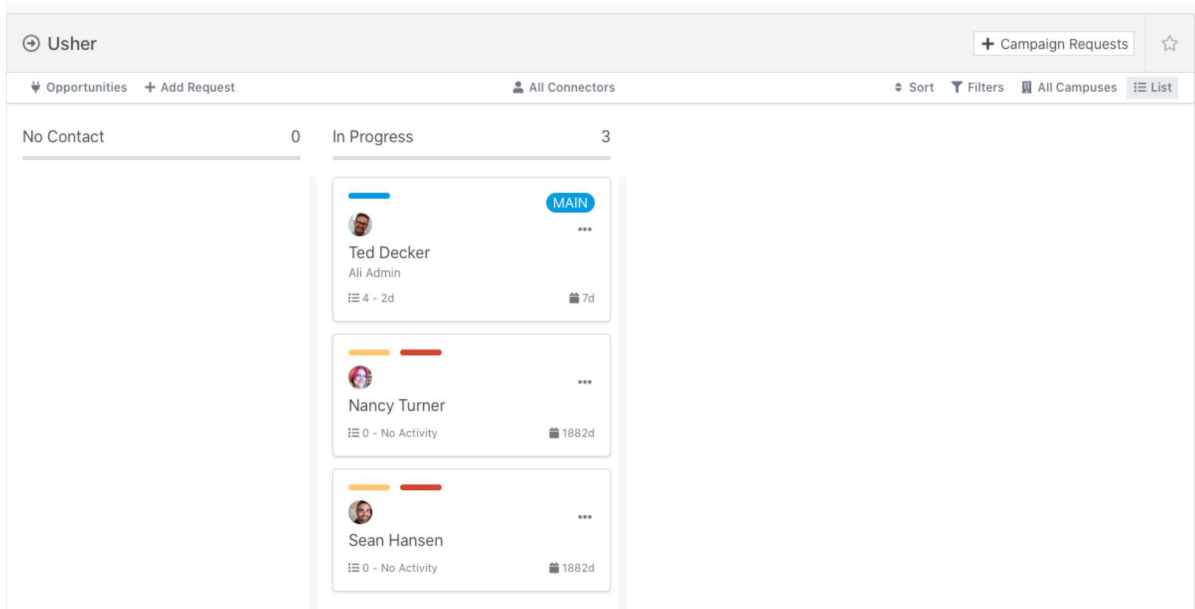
Usher

+ Campaign Requests

Opportunities + Add Request

All Connectors

Sort Filters All Campuses List

No Contact 0

In Progress 3

MAIN

Ted Decker
Ali Admin
4 - 2d
7d

Nancy Turner
0 - No Activity
1882d

Sean Hansen
0 - No Activity
1882d